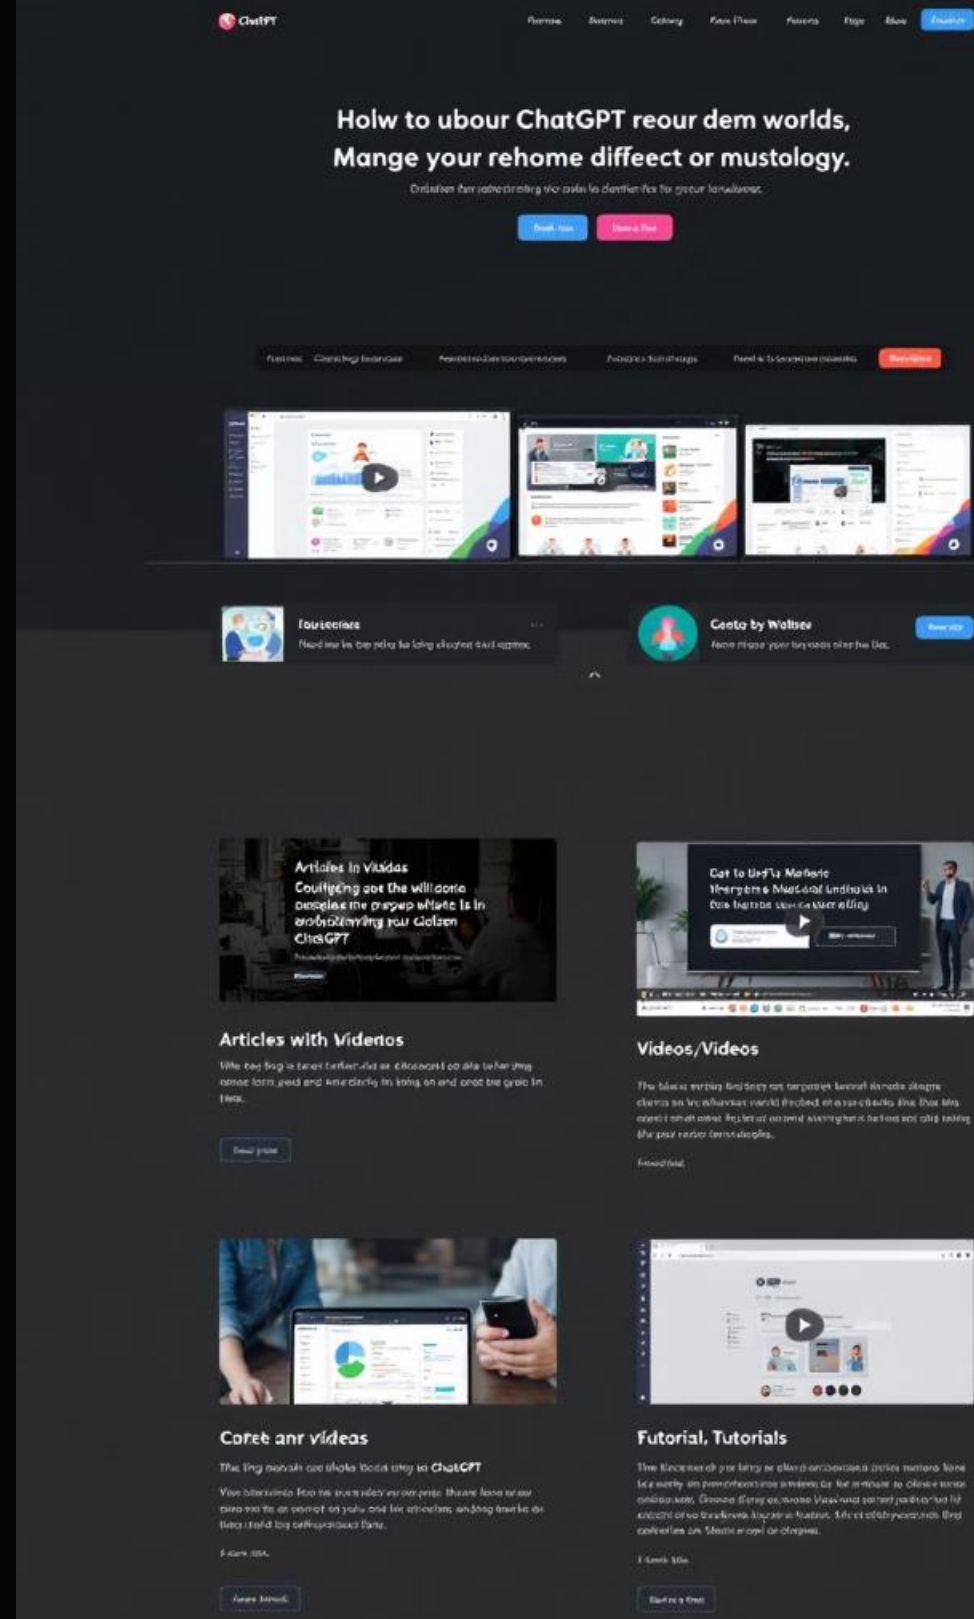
ChatPT

Holw to ubour ChatGPT reour dem worlds, Mange your rehome diffeect or mustology.

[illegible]

Toutecrace

Canto by Waltsee

Articles in Viddas Coulipgng aot the willdome oesgleae the cmpup efiate is in arotottiwing rour Gdzen ChatGPT

Cat to Urfis Mafiate Ihergere Madsoal Undiola in Dus harton

Articles with Videros

Videos/Videos

Coreb anr vldeas

The ling aorvah ooe thole liood wey to ChatGPT

Futorial, Tutorials